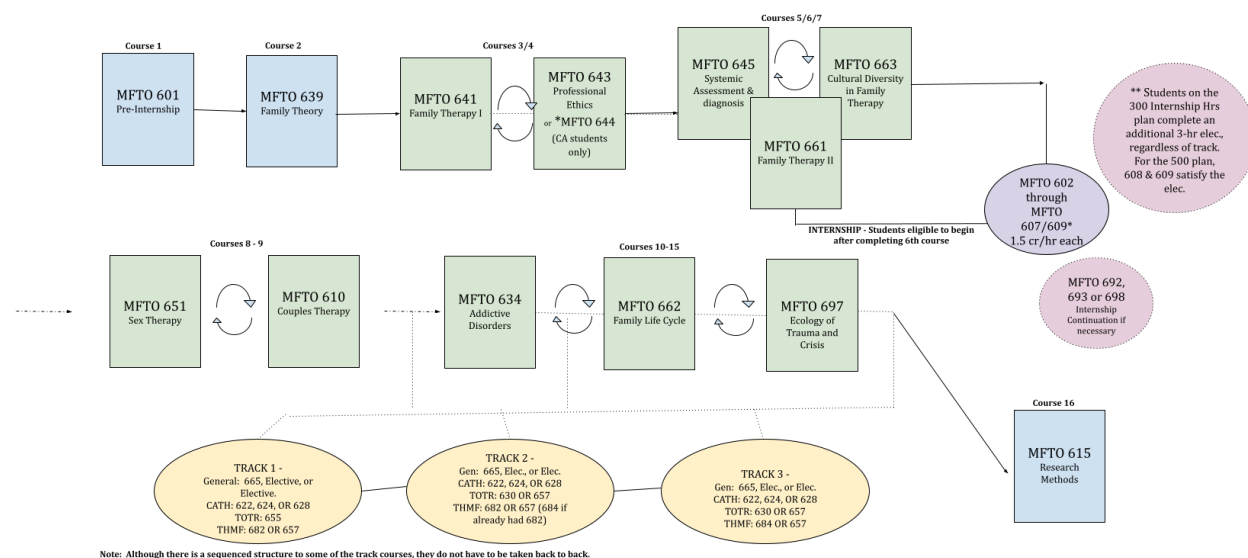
Course 1
MFTO 601
Pre-Internship

Course 2
MFTO 639
Family Theory

Courses 3/4
MFTO 641
Family Therapy I

MFTO 643
Professional Ethics
or *MFTO 644
(CA students only)

Courses 5/6/7
MFTO 645
Systemic Assessment & diagnosis

MFTO 663
Cultural Diversity in Family Therapy

MFTO 661
Family Therapy II

** Students on the 300 Internship Hrs plan complete an additional 3-hr elec., regardless of track. For the 500 plan, 608 & 609 satisfy the elec.

MFTO 602
through
MFTO
607/609*
1.5 cr/hr each

INTERNSHIP - Students eligible to begin after completing 6th course

Courses 8 - 9
MFTO 651
Sex Therapy

MFTO 610
Couples Therapy

Courses 10-15
MFTO 634
Addictive Disorders

MFTO 662
Family Life Cycle

MFTO 697
Ecology of Trauma and Crisis

MFTO 692, 693 or 698
Internship Continuation if necessary

Course 16
MFTO 615
Research Methods

TRACK 1 -
General: 665, Elective, or Elective.
CATH: 622, 624, OR 628
TOTR: 655
THMF: 682 OR 657

TRACK 2 -
Gen: 665, Elec., or Elec.
CATH: 622, 624, OR 628
TOTR: 630 OR 657
THMF: 682 OR 657 (684 if already had 682)

TRACK 3 -
Gen: 665, Elec., or Elec.
CATH: 622, 624, OR 628
TOTR: 630 OR 657
THMF: 684 OR 657

Note: Although there is a sequenced structure to some of the track courses, they do not have to be taken back to back.